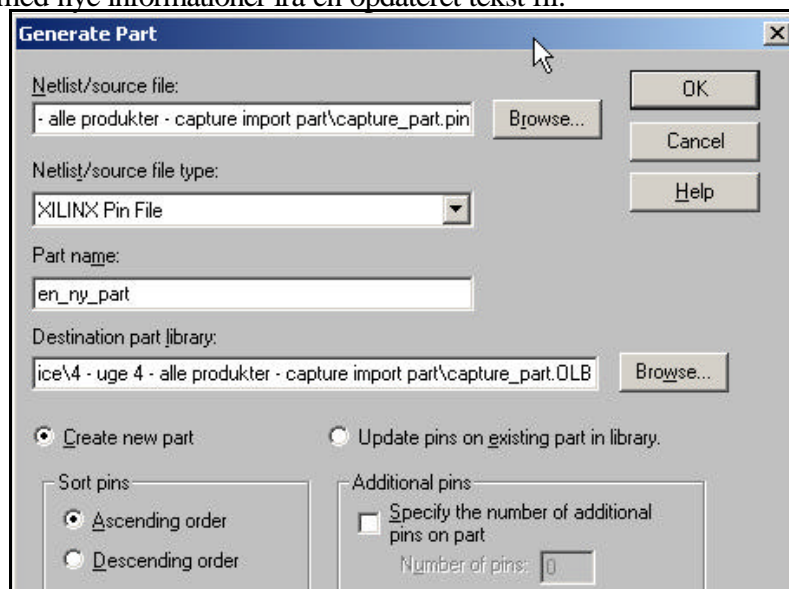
med nye informationer fra en opdateret tekst fil.

Generate Part

Netlist/source file:

- alle produkter - capture import part\capture_part.pin

Browse...

OK

Cancel

Help

Netlist/source file type:

XILINX Pin File

Part name:

en_ny_part

Destination part library:

ice\4 - uge 4 - alle produkter - capture import part\capture_part.OLB

Browse...

Create new part

Update pins on existing part in library.

Sort pins

Ascending order

Descending order

Additional pins

Specify the number of additional pins on part

Number of pins: 0